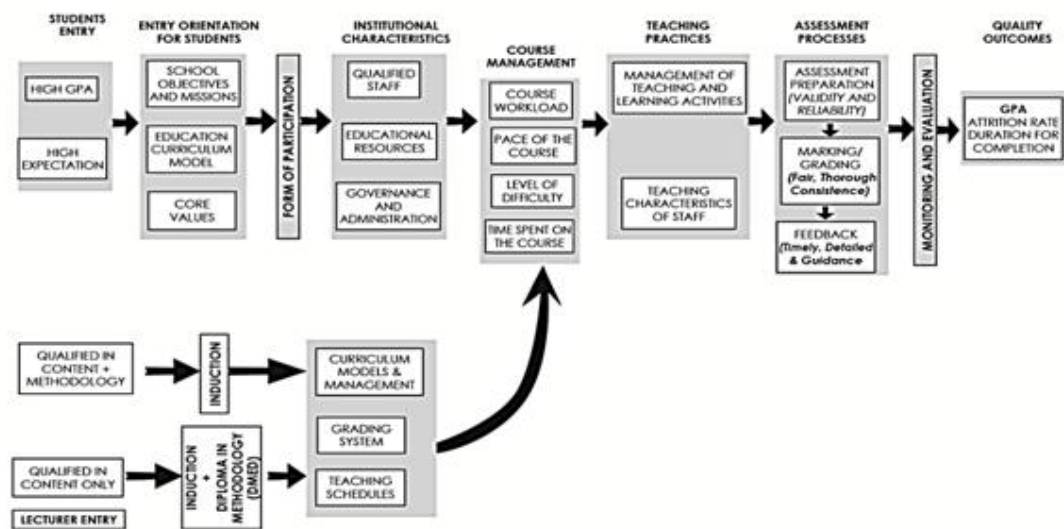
STUDENTS ENTRY

HIGH GPA

HIGH EXPECTATION

ENTRY ORIENTATION FOR STUDENTS

SCHOOL OBJECTIVES AND MISSIONS

EDUCATION CURRICULUM MODEL

CORE VALUES

FORM OF PARTICIPATION

INSTITUTIONAL CHARACTERISTICS

QUALIFIED STAFF

EDUCATIONAL RESOURCES

GOVERNANCE AND ADMINISTRATION

COURSE MANAGEMENT

COURSE WORKLOAD

PACE OF THE COURSE

LEVEL OF DIFFICULTY

TIME SPENT ON THE COURSE

TEACHING PRACTICES

MANAGEMENT OF TEACHING AND LEARNING ACTIVITIES

TEACHING CHARACTERISTICS OF STAFF

ASSESSMENT PROCESSES

ASSESSMENT PREPARATION (VALIDITY AND RELIABILITY)

MARKING/ GRADING (Fair, Thorough Consistence)

FEEDBACK (Timely, Detailed & Guidance

MONITORING AND EVALUATION

QUALITY OUTCOMES

GPA ATTRITION RATE DURATION FOR COMPLETION

QUALIFIED IN CONTENT + METHODOLOGY

INDUCTION

QUALIFIED IN CONTENT ONLY

INDUCTION + DIPLOMA IN METHODOLOGY (DMED)

CURRICULUM MODELS & MANAGEMENT

GRADING SYSTEM

TEACHING SCHEDULES

LECTURER ENTRY